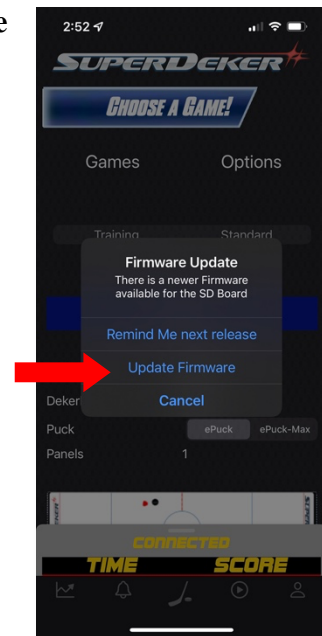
e

2:52

SUPERDEKER

CHOOSE A GAME!

Games

Options

Training

Standard

Firmware Update

There is a newer Firmware available for the SD Board

Remind Me next release

Update Firmware

Cancel

Deker

Puck

ePuck

ePuck-Max

Panels

1

CONNECTED

TIME

SCORE